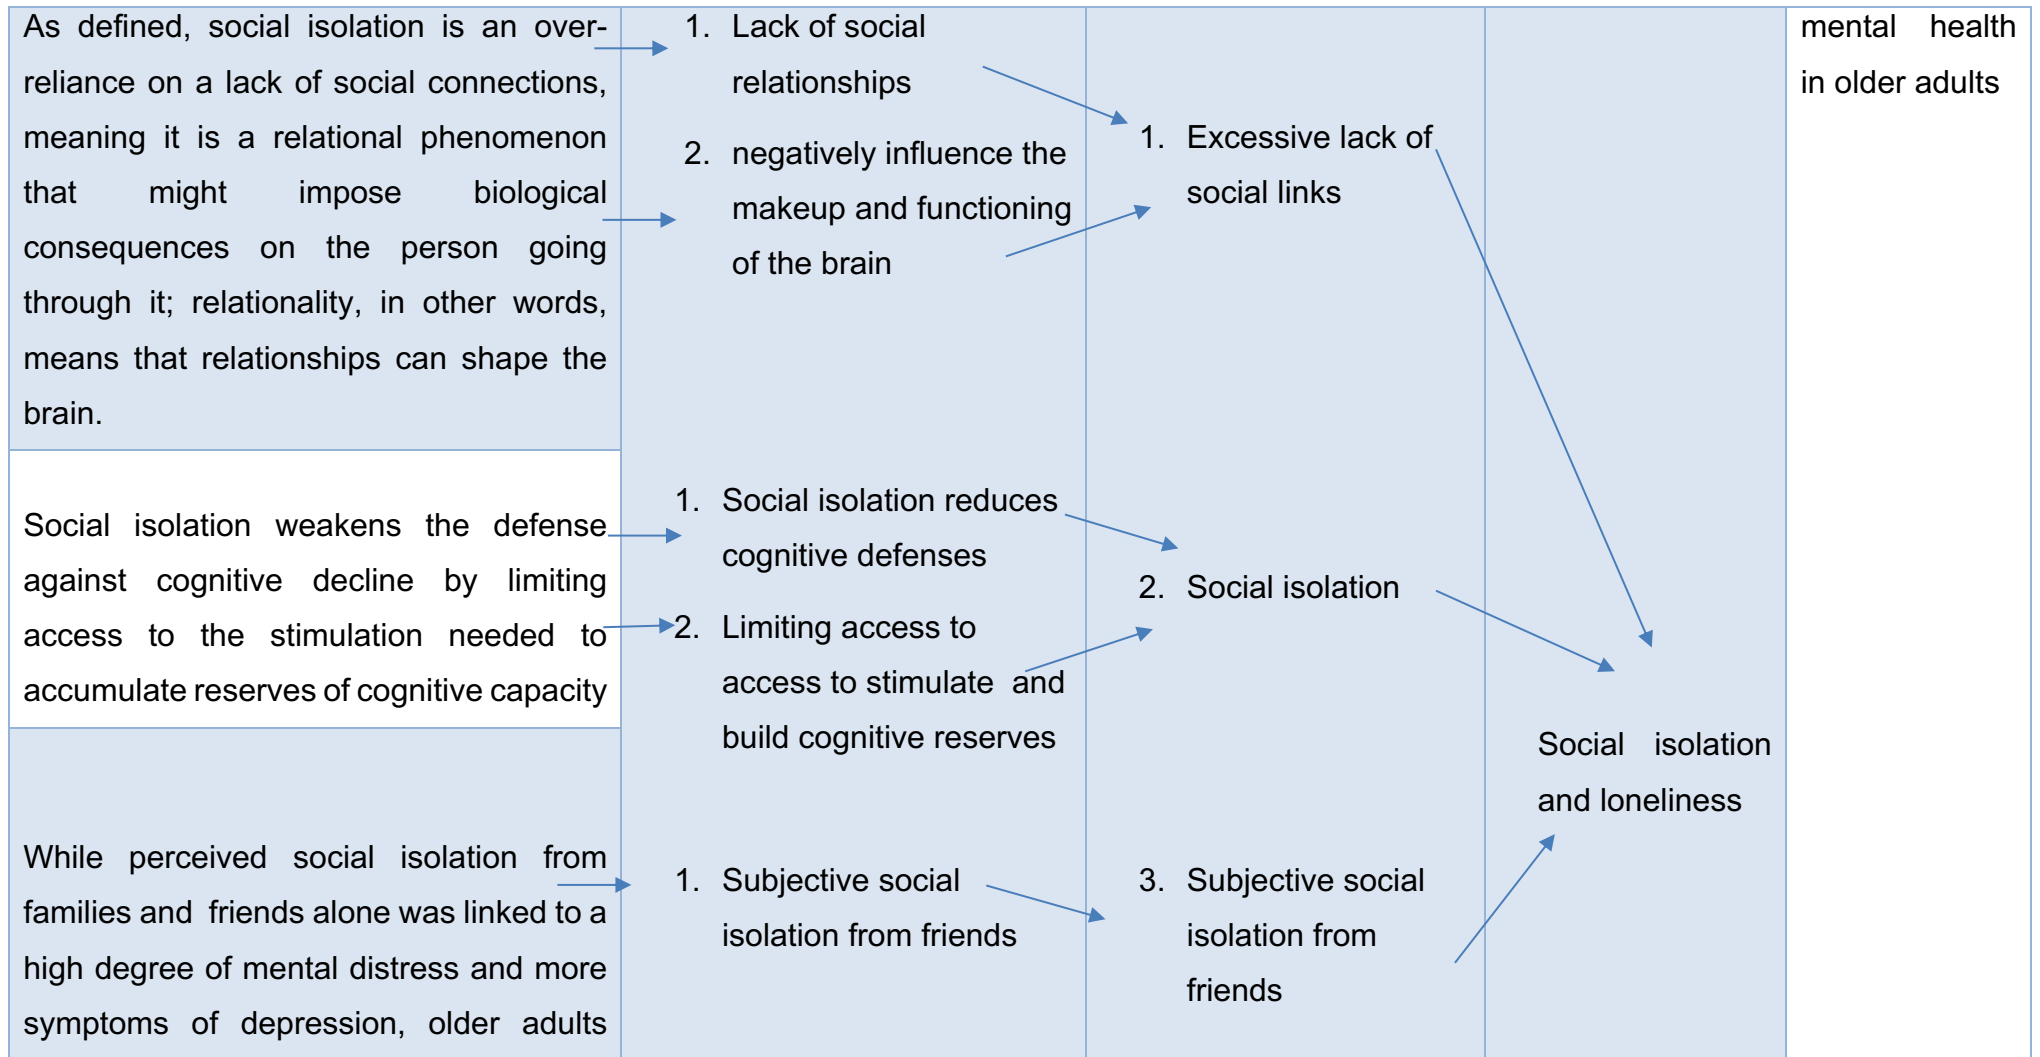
As defined, social isolation is an over-reliance on a lack of social connections, meaning it is a relational phenomenon that might impose biological consequences on the person going through it; relationality, in other words, means that relationships can shape the brain.

1. Lack of social relationships

2. negatively influence the makeup and functioning of the brain

1. Excessive lack of social links

mental health in older adults

Social isolation weakens the defense against cognitive decline by limiting access to the stimulation needed to accumulate reserves of cognitive capacity

1. Social isolation reduces cognitive defenses

2. Limiting access to access to stimulate and build cognitive reserves

2. Social isolation

Social isolation and loneliness

While perceived social isolation from families and friends alone was linked to a high degree of mental distress and more symptoms of depression, older adults

1. Subjective social isolation from friends

3. Subjective social isolation from friends